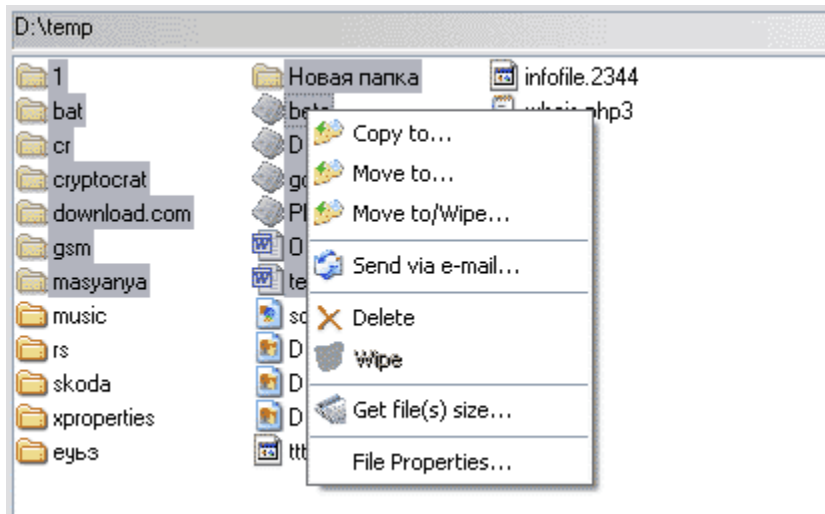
D:\temp

1
bat
cr
cryptocrat
download.com
gsm
masyanya
music
rs
skoda
xproperties
еуьз

Новая папка
beta
D
go
Pl
D
te
sc
D
D
D
ttt

infofile.2344
whois.php3

Copy to...
Move to...
Move to/Wipe...
Send via e-mail...
Delete
Wipe
Get file(s) size...
File Properties...